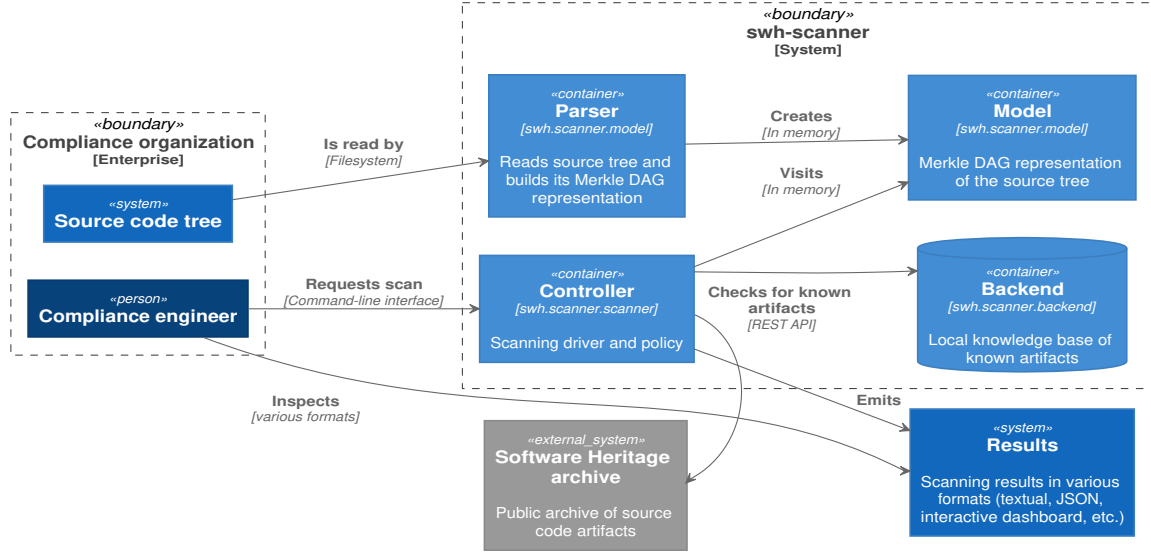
«boundary»
Compliance organization
[Enterprise]

«system»
Source code tree

«person»
Compliance engineer

Is read by
[Filesystem]

Requests scan
[Command-line interface]

Inspects
[various formats]

«boundary»
swh-scanner
[System]

«container»
Parser
[swh.scanner.model]
Reads source tree and builds its Merkle DAG representation

Creates
[In memory]

«container»
Model
[swh.scanner.model]
Merkle DAG representation of the source tree

Visits
[In memory]

«container»
Controller
[swh.scanner.scanner]
Scanning driver and policy

Checks for known artifacts
[REST API]

«container»
Backend
[swh.scanner.backend]
Local knowledge base of known artifacts

Emits

«external_system»
Software Heritage archive
Public archive of source code artifacts

«system»
Results
Scanning results in various formats (textual, JSON, interactive dashboard, etc.)